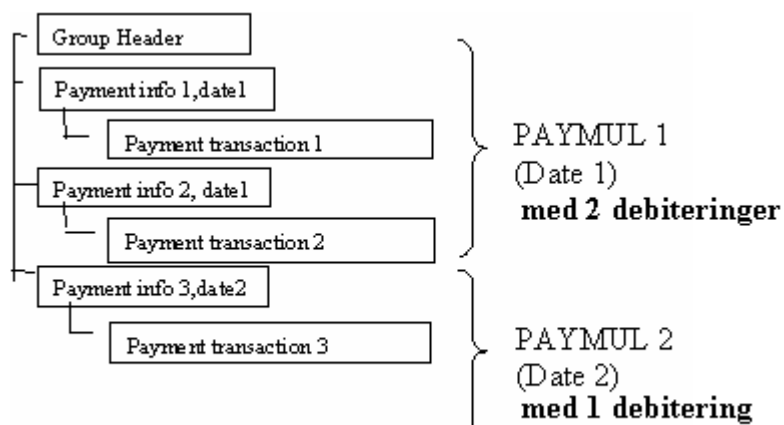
Group Header

Payment info 1,date1

Payment transaction 1

Payment info 2, date1

Payment transaction 2

Payment info 3,date2

Payment transaction 3

PAYMUL 1
(Date 1)
**med 2 debiteringer**

PAYMUL 2
(Date 2)
**med 1 debitering**